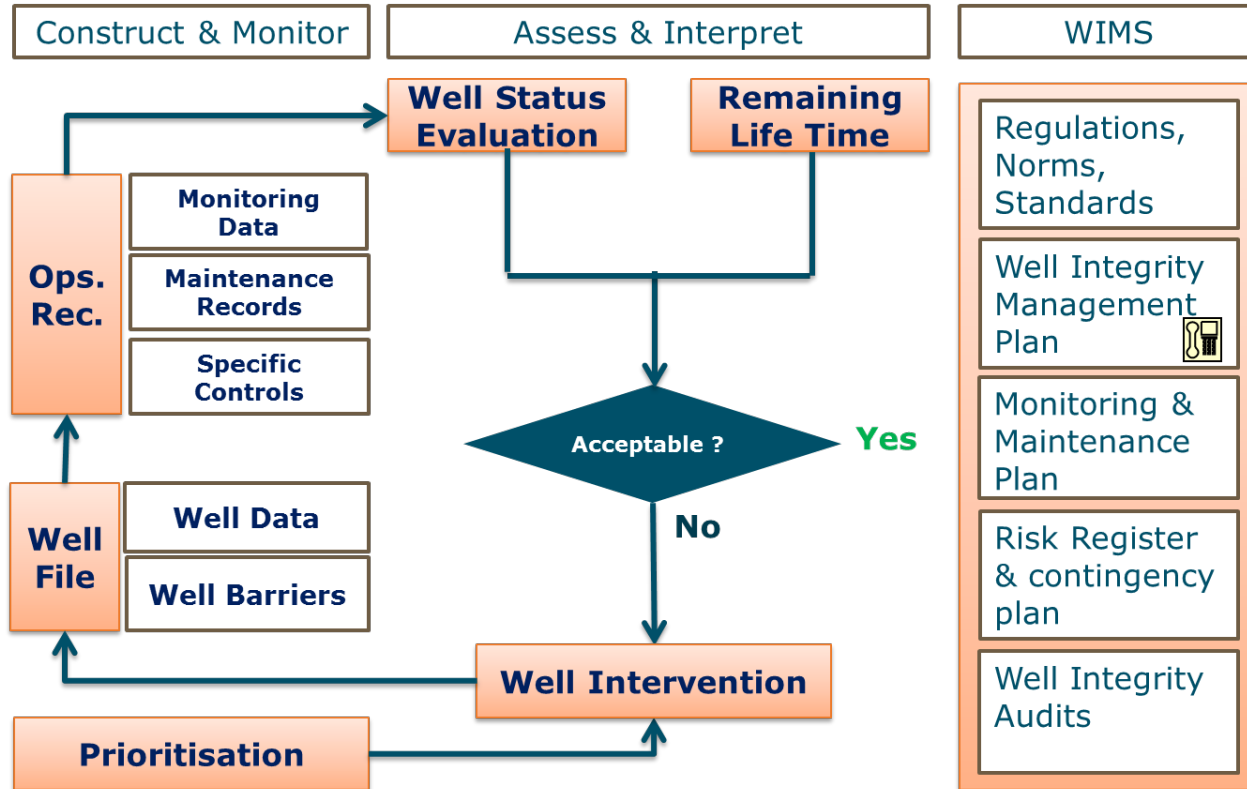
Construct & Monitor

Assess & Interpret

WIMS

Well Status Evaluation

Remaining Life Time

Ops. Rec.

Monitoring Data

Maintenance Records

Specific Controls

Acceptable ?

Yes

No

Well File

Well Data

Well Barriers

Well Intervention

Prioritisation

Regulations, Norms, Standards

Well Integrity Management Plan

Monitoring & Maintenance Plan

Risk Register & contingency plan

Well Integrity Audits